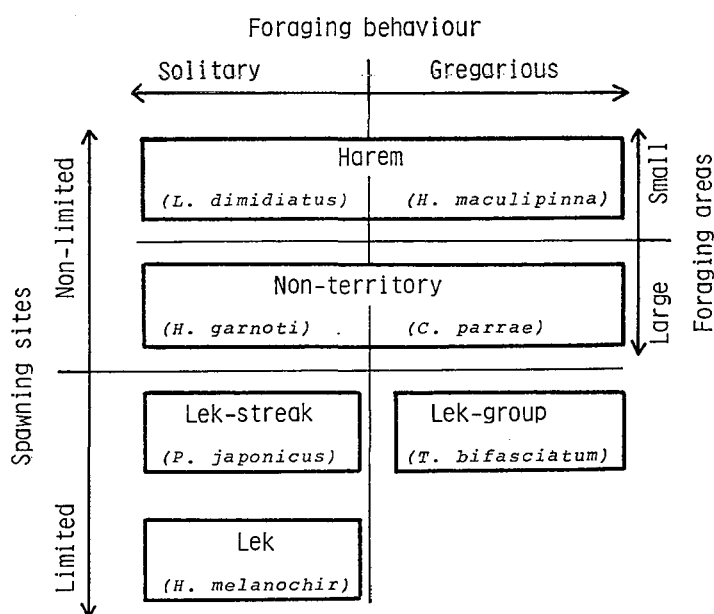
Foraging behaviour

Solitary

Gregarious

Non-limited

Spawning sites

Limited

Harem

(L. dimidiatus)

(H. maculipinna)

Small

Foraging areas

Large

Non-territory

(H. garnoti)

(C. parrae)

Lek-streak

(P. japonicus)

Lek-group

(T. bifasciatum)

Lek

(H. melanochir)